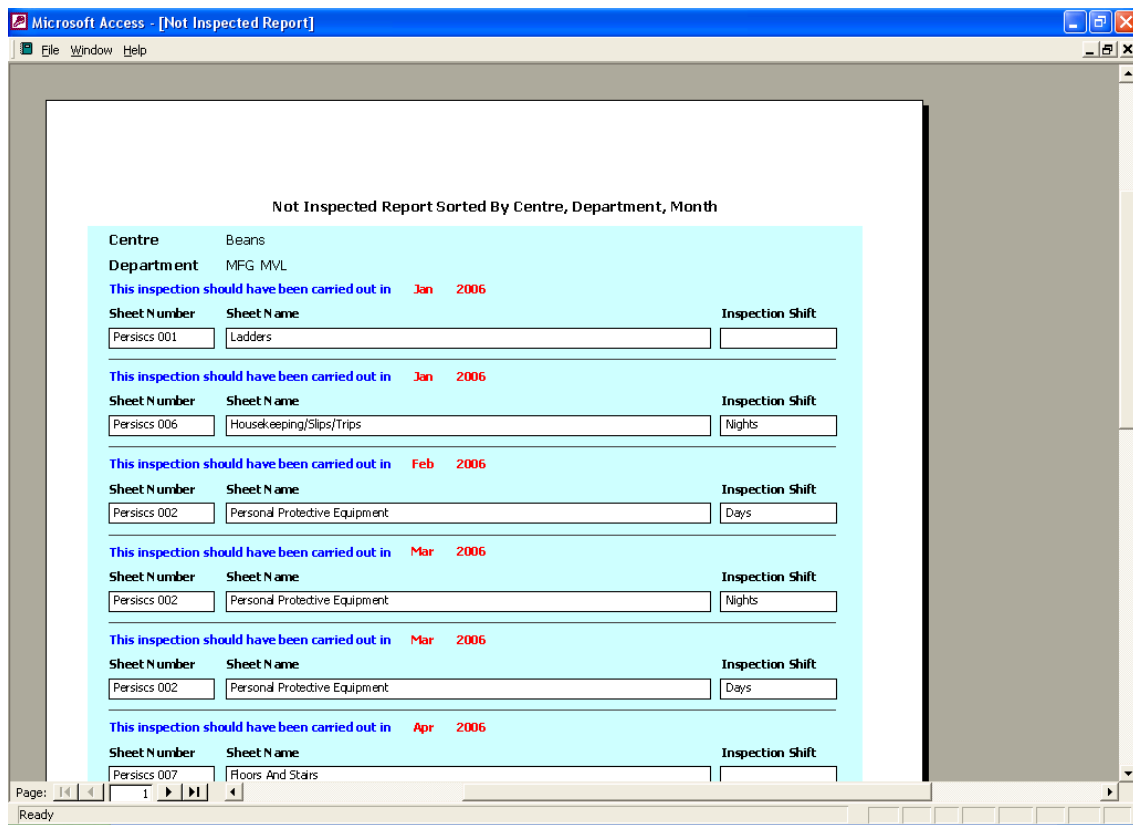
Microsoft Access - [Not Inspected Report]

File Window Help

Not Inspected Report Sorted By Centre, Department, Month

Centre Beans

Department MFG MVL

This inspection should have been carried out in Jan 2006

| Sheet Number | Sheet Name | Inspection Shift |
|---|---|---|
| Persiscs 001 | Ladders | |

This inspection should have been carried out in Jan 2006

| Sheet Number | Sheet Name | Inspection Shift |
|---|---|---|
| Persiscs 006 | Housekeeping/Slips/Trips | Nights |

This inspection should have been carried out in Feb 2006

| Sheet Number | Sheet Name | Inspection Shift |
|---|---|---|
| Persiscs 002 | Personal Protective Equipment | Days |

This inspection should have been carried out in Mar 2006

| Sheet Number | Sheet Name | Inspection Shift |
|---|---|---|
| Persiscs 002 | Personal Protective Equipment | Nights |

This inspection should have been carried out in Mar 2006

| Sheet Number | Sheet Name | Inspection Shift |
|---|---|---|
| Persiscs 002 | Personal Protective Equipment | Days |

This inspection should have been carried out in Apr 2006

| Sheet Number | Sheet Name | Inspection Shift |
|---|---|---|
| Persiscs 007 | Floors And Stairs | |

Page: 1

Ready